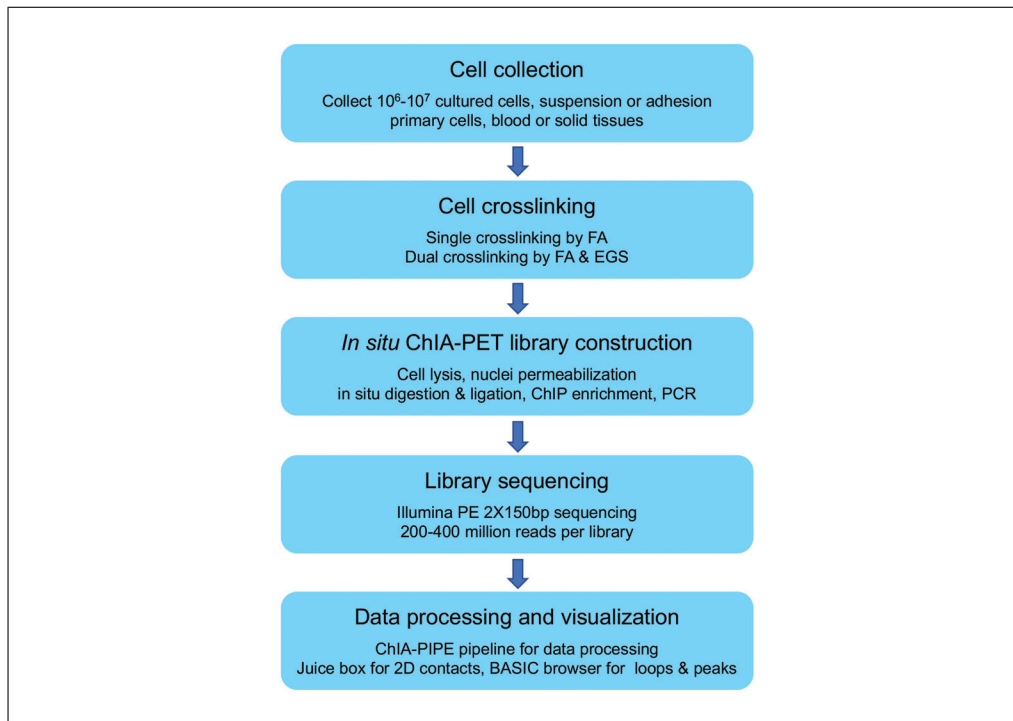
Cell collection

Collect $10^6$-$10^7$ cultured cells, suspension or adhesion primary cells, blood or solid tissues

Cell crosslinking

Single crosslinking by FA
Dual crosslinking by FA & EGS

*In situ* ChIA-PET library construction

Cell lysis, nuclei permeabilization
in situ digestion & ligation, ChIP enrichment, PCR

Library sequencing

Illumina PE 2X150bp sequencing
200-400 million reads per library

Data processing and visualization

ChIA-PIPE pipeline for data processing
Juice box for 2D contacts, BASIC browser for loops & peaks